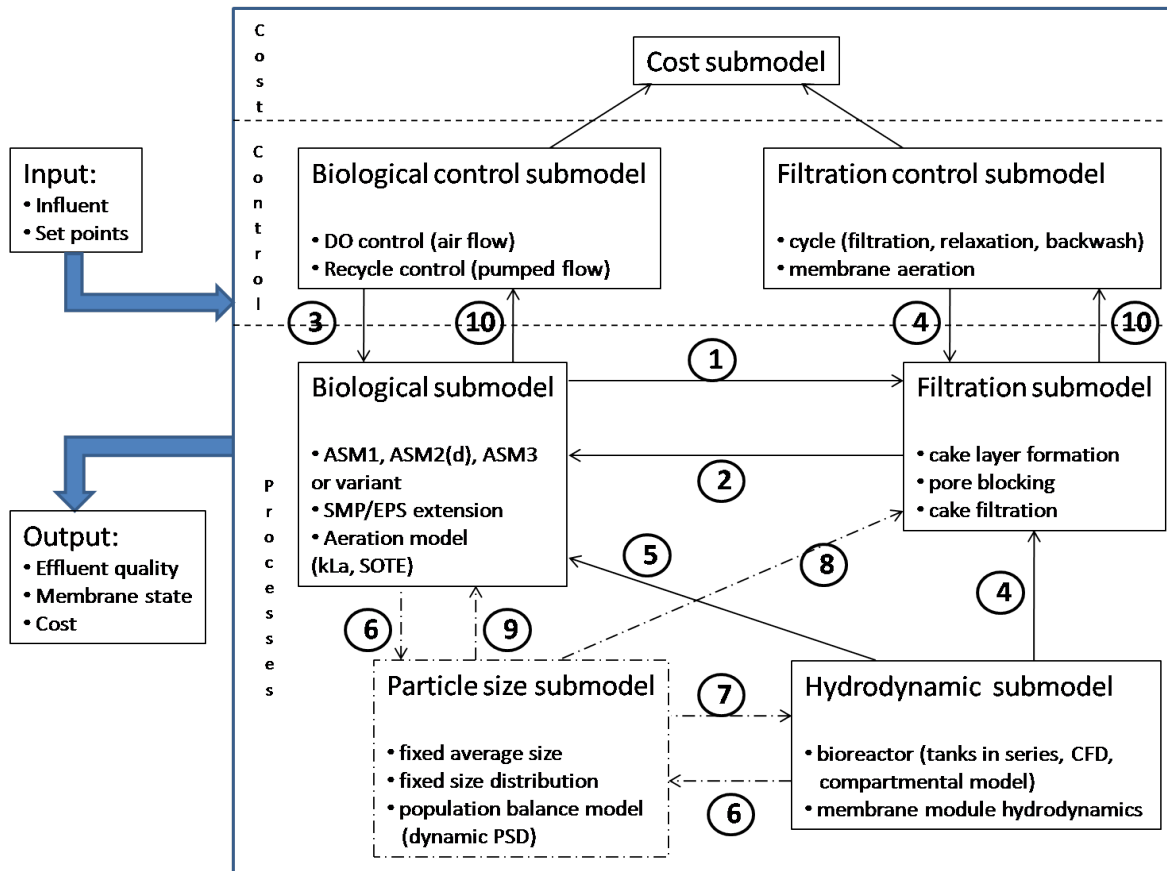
Cost

Cost submodel

Control

Input:
• Influent
• Set points

Biological control submodel
• DO control (air flow)
• Recycle control (pumped flow)

Filtration control submodel
• cycle (filtration, relaxation, backwash)
• membrane aeration

3

10

4

10

1

Biological submodel
• ASM1, ASM2(d), ASM3 or variant
• SMP/EPS extension
• Aeration model (kLa, SOTE)

Filtration submodel
• cake layer formation
• pore blocking
• cake filtration

2

Processes

Output:
• Effluent quality
• Membrane state
• Cost

5

8

4

6

9

Particle size submodel
• fixed average size
• fixed size distribution
• population balance model (dynamic PSD)

7

Hydrodynamic submodel
• bioreactor (tanks in series, CFD, compartmental model)
• membrane module hydrodynamics

6